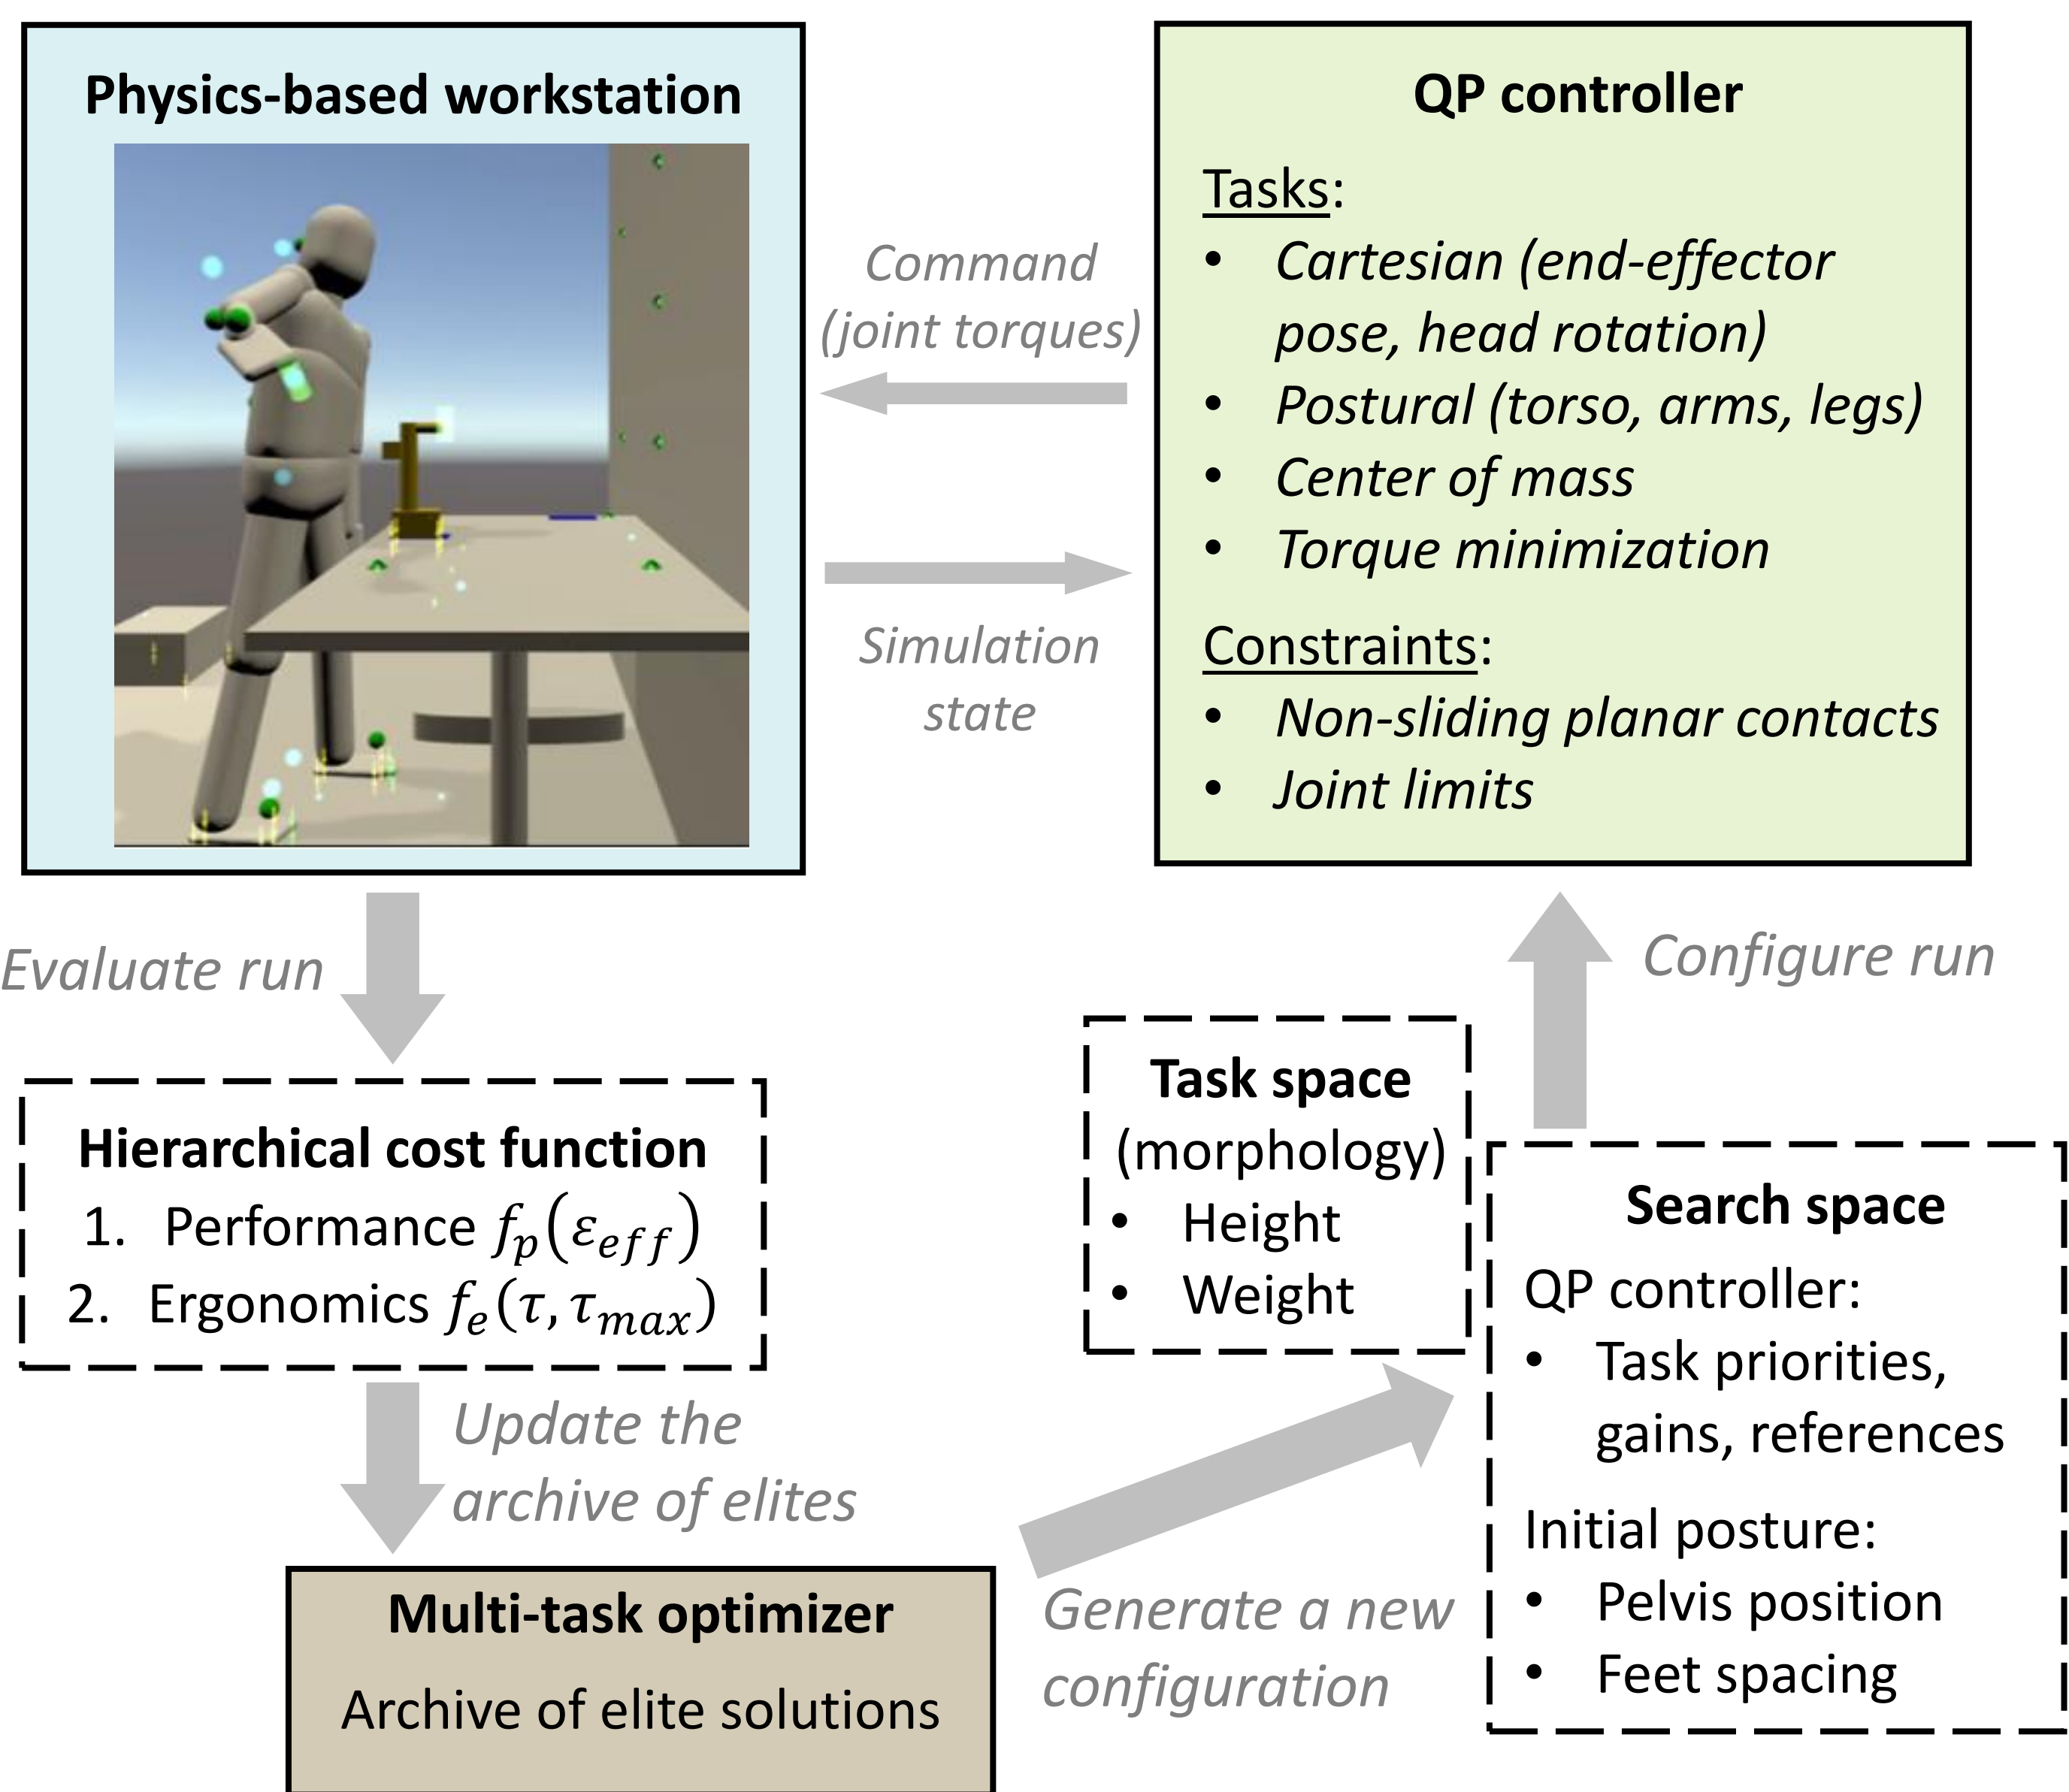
Physics-based workstation

Command (joint torques)

Simulation state

QP controller

Tasks:
- Cartesian (end-effector pose, head rotation)
- Postural (torso, arms, legs)
- Center of mass
- Torque minimization

Constraints:
- Non-sliding planar contacts
- Joint limits

Evaluate run

Configure run

Hierarchical cost function
1. Performance $f_p(\varepsilon_{eff})$
2. Ergonomics $f_e(\tau, \tau_{max})$

Task space (morphology)
- Height
- Weight

Search space
QP controller:
- Task priorities, gains, references

Initial posture:
- Pelvis position
- Feet spacing

Update the archive of elites

Multi-task optimizer
Archive of elite solutions

Generate a new configuration